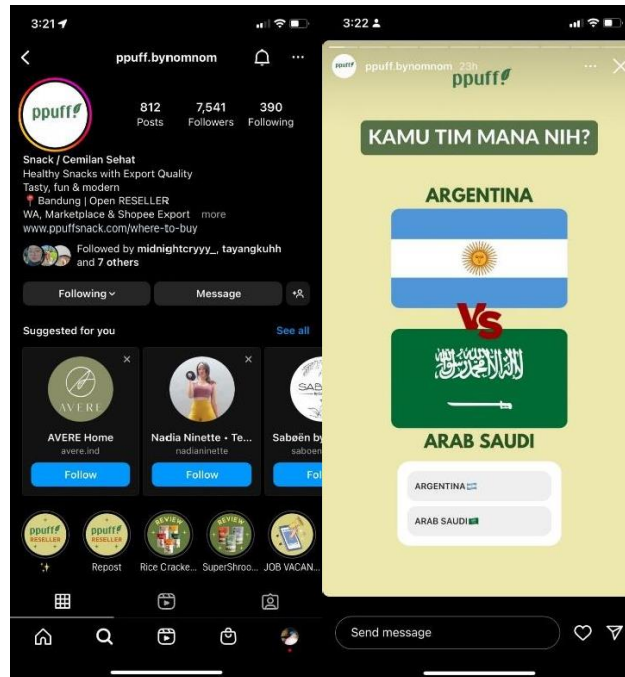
3:21

ppuff.bynomnom

ppuff

812 Posts
7,541 Followers
390 Following

Snack / Cemilan Sehat
Healthy Snacks with Export Quality
Tasty, fun & modern
📍 Bandung | Open RESELLER
WA, Marketplace & Shopee Export more
www.ppuffsnack.com/where-to-buy

Followed by midnightcryyy_, tayangkuhh and 7 others

Following
Message

Suggested for you
See all

AVERE
AVERE Home
avere.ind
Follow

Nadia Ninette • Te...
nadianinette
Follow

Saboën by
saboen
Fol

ppuff RESELLER
ppuff RESELLER
REVIEW
REVIEW

✨
Repost
Rice Cracke...
SuperShroo...
JOB VACAN...

3:22

ppuff.bynomnom 23h

ppuff

KAMU TIM MANA NIH?

ARGENTINA

VS

ARAB SAUDI

ARGENTINA 🇦🇷
ARAB SAUDI 🇸🇦

Send message